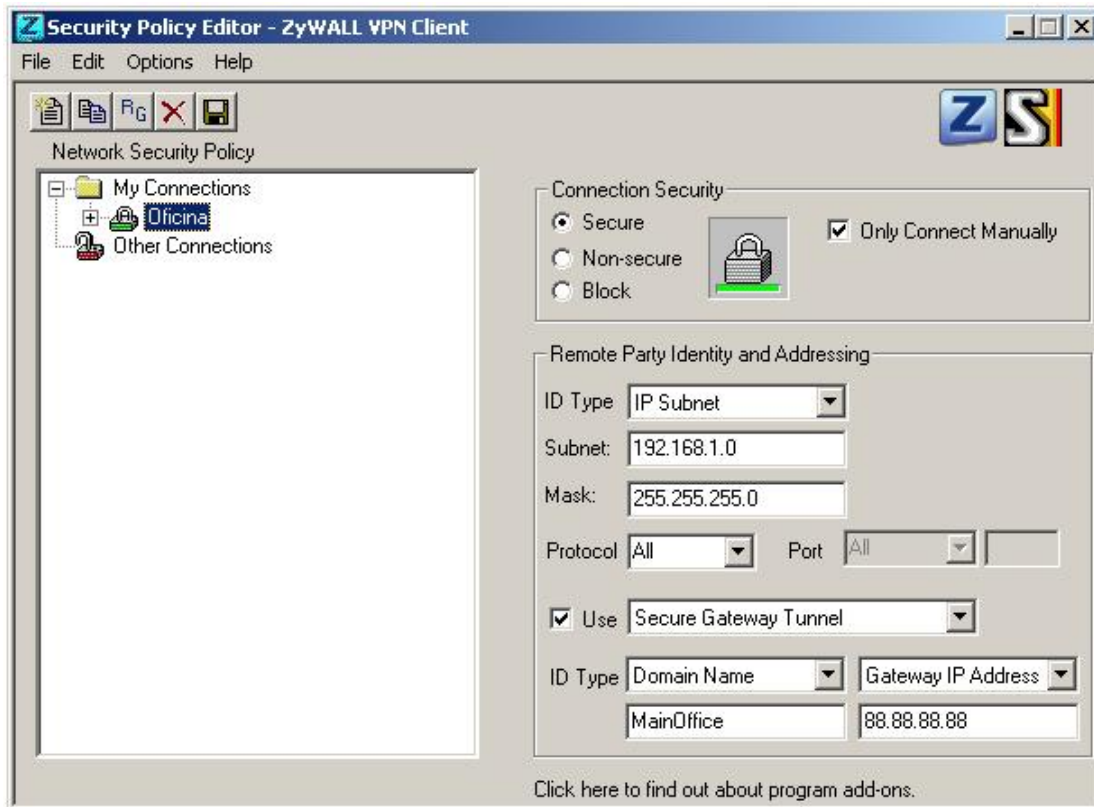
Security Policy Editor - ZyWALL VPN Client

File Edit Options Help

Network Security Policy

My Connections
Oficina
Other Connections

Connection Security
Secure
Non-secure
Block
Only Connect Manually

Remote Party Identity and Addressing
ID Type IP Subnet
Subnet: 192.168.1.0
Mask: 255.255.255.0
Protocol All
Port All

Use Secure Gateway Tunnel

ID Type Domain Name
Gateway IP Address
MainOffice
88.88.88.88

Click here to find out about program add-ons.